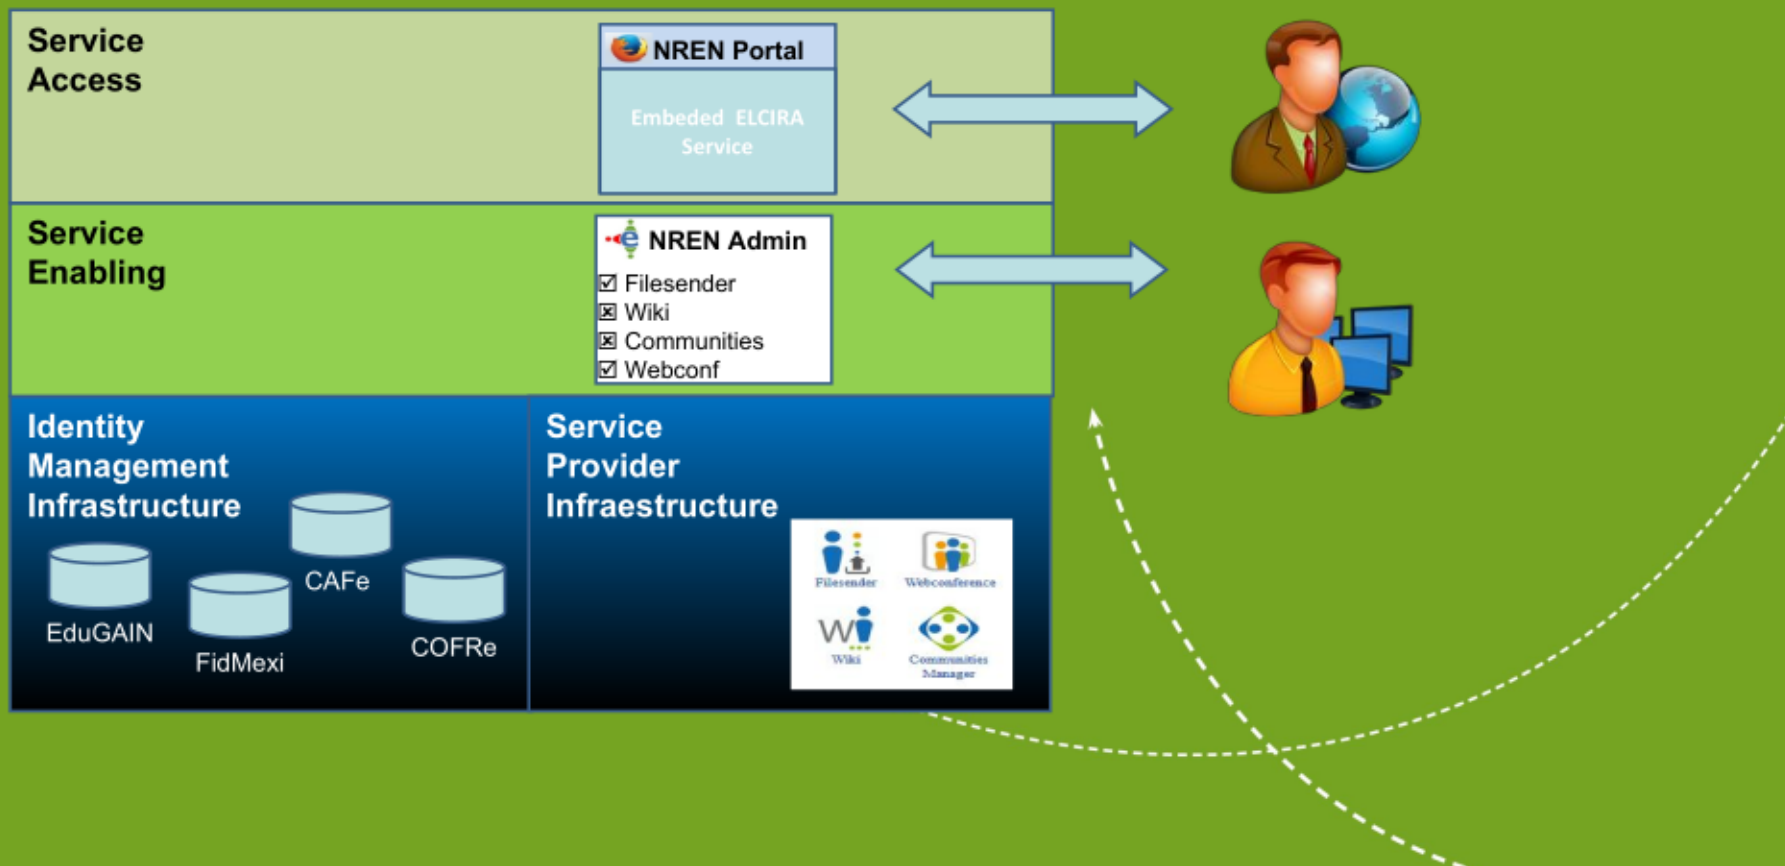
Service Access

NREN Portal

Embeded ELCIRA Service

Service Enabling

NREN Admin

☑ Filesender
☒ Wiki
☒ Communities
☑ Webconf

Identity Management Infrastructure

EduGAIN

FidMexi

CAFe

COFRe

Service Provider Infraestructure

Filesender

Webconference

Wiki

Communities Manager